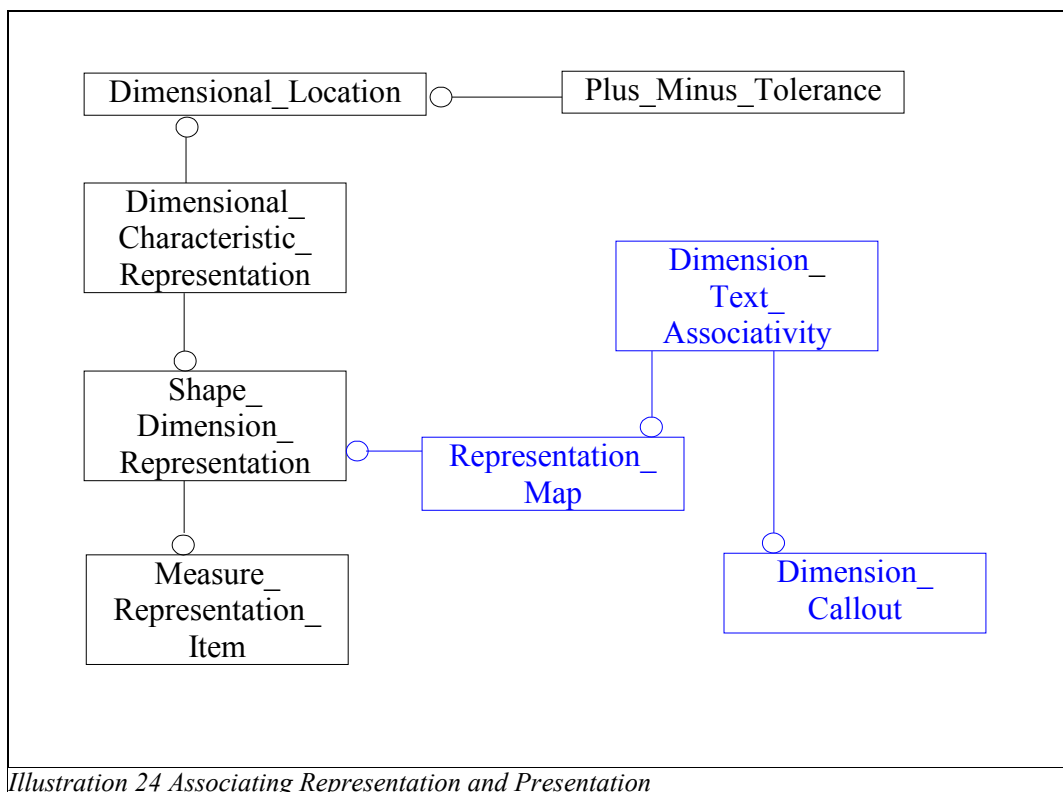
Dimensional_Location

Plus_Minus_Tolerance

Dimensional_ Characteristic_ Representation

Dimension_ Text_ Associativity

Shape_ Dimension_ Representation

Representation_ Map

Measure_ Representation_ Item

Dimension_ Callout

Illustration 24 Associating Representation and Presentation